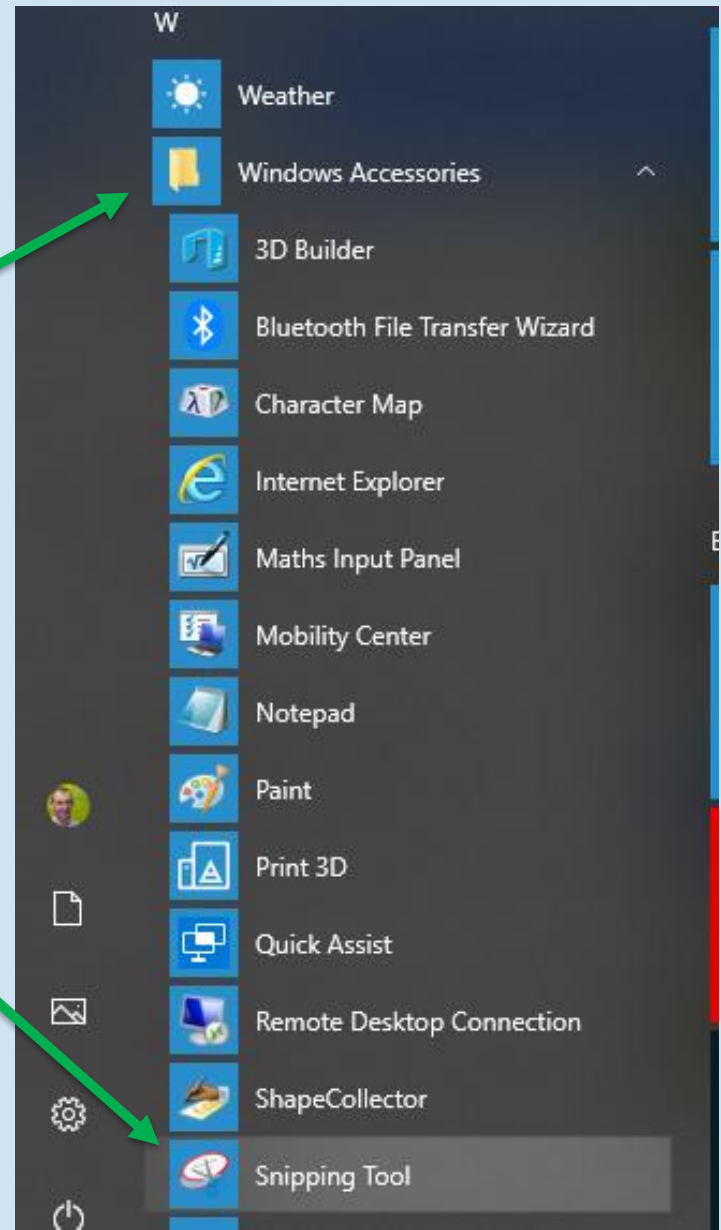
W

Weather

Windows Accessories

3D Builder

Bluetooth File Transfer Wizard

Character Map

Internet Explorer

Maths Input Panel

Mobility Center

Notepad

Paint

Print 3D

Quick Assist

Remote Desktop Connection

ShapeCollector

Snipping Tool